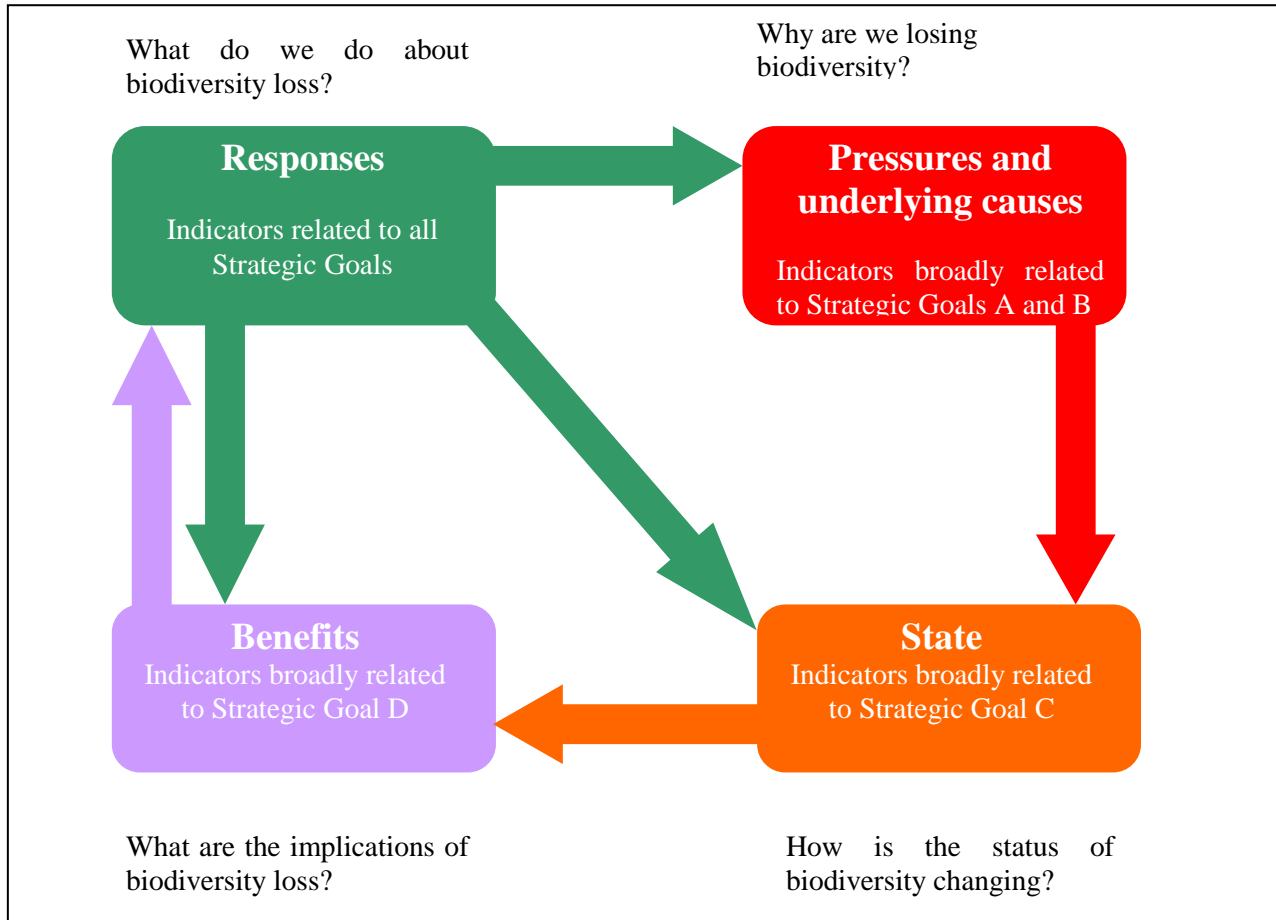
What do we do about biodiversity loss?

Why are we losing biodiversity?

Responses

Indicators related to all Strategic Goals

Pressures and underlying causes

Indicators broadly related to Strategic Goals A and B

Benefits
Indicators broadly related to Strategic Goal D

State
Indicators broadly related to Strategic Goal C

What are the implications of biodiversity loss?

How is the status of biodiversity changing?